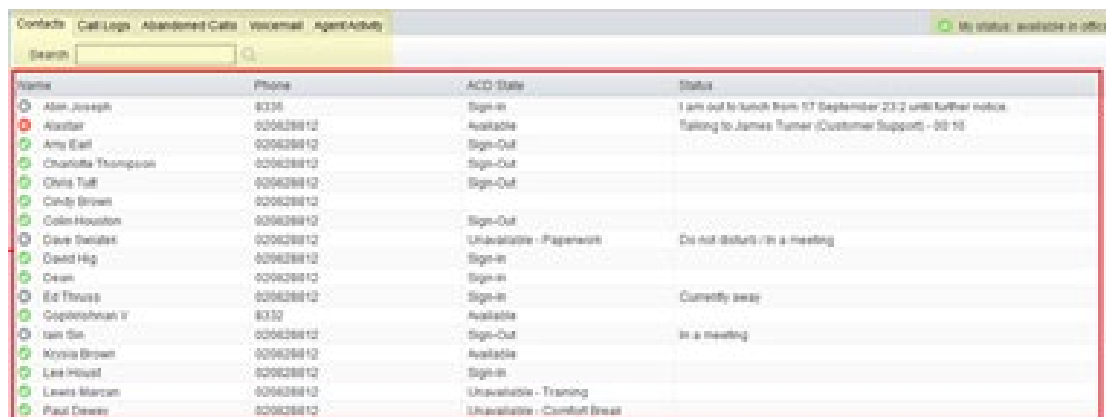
Contacts Call Logs Abandoned Calls Voicemail Agent Activity

My status: available in office

Search

| Name | Phone | ACD State | Status |
|---|---|---|---|
| Abin Joseph | 8335 | Sign-In | I am out to lunch from 17 September 23:2 until further notice |
| Alastair | 020626812 | Available | Talking to James Turner (Customer Support) - 00:10 |
| Amy Earl | 020626812 | Sign-Out | |
| Charlotte Thompson | 020626812 | Sign-Out | |
| Chris Tuff | 020626812 | Sign-Out | |
| Cindy Brown | 020626812 | | |
| Colin Houston | 020626812 | Sign-Out | |
| Dave Swallet | 020626812 | Unavailable - Paperwork | Do not disturb / In a meeting |
| David Hig | 020626812 | Sign-In | |
| Dean | 020626812 | Sign-In | |
| Ed Thruss | 020626812 | Sign-In | Currently away |
| Gopikrishnan V | 8332 | Available | |
| Iain Sin | 020626812 | Sign-Out | In a meeting |
| Krysia Brown | 020626812 | Available | |
| Lee Houst | 020626812 | Sign-In | |
| Lewis Marcan | 020626812 | Unavailable - Training | |
| Paul Dewey | 020626812 | Unavailable - Comfort Break | |